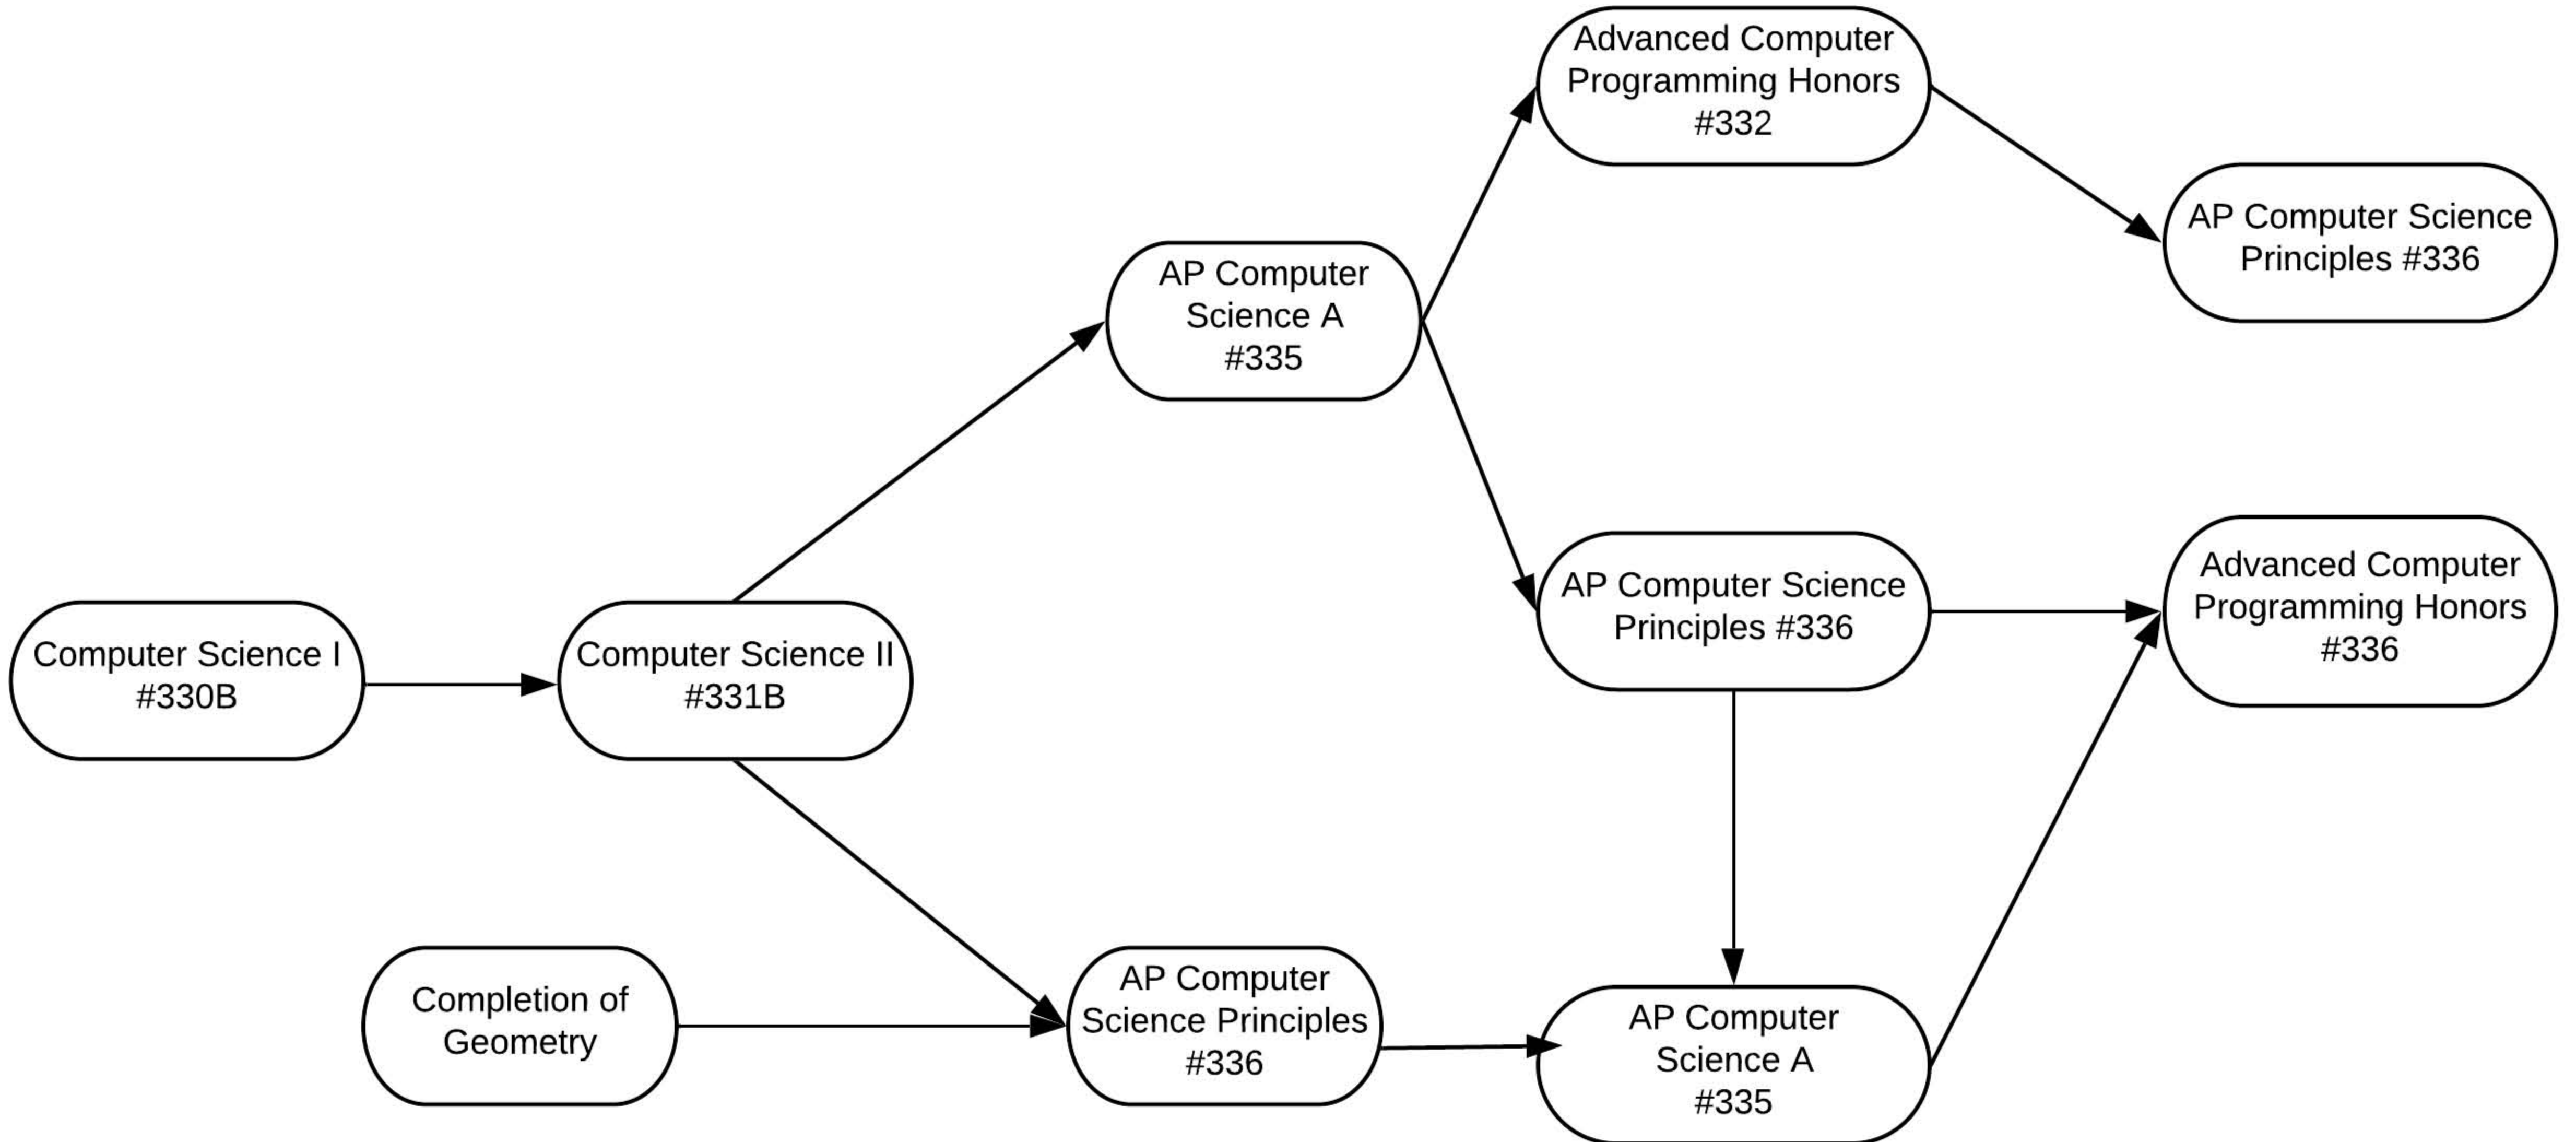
Computer Science I #330B

Computer Science II #331B

Completion of Geometry

AP Computer Science A #335

AP Computer Science Principles #336

Advanced Computer Programming Honors #332

AP Computer Science Principles #336

AP Computer Science A #335

AP Computer Science Principles #336

Advanced Computer Programming Honors #336